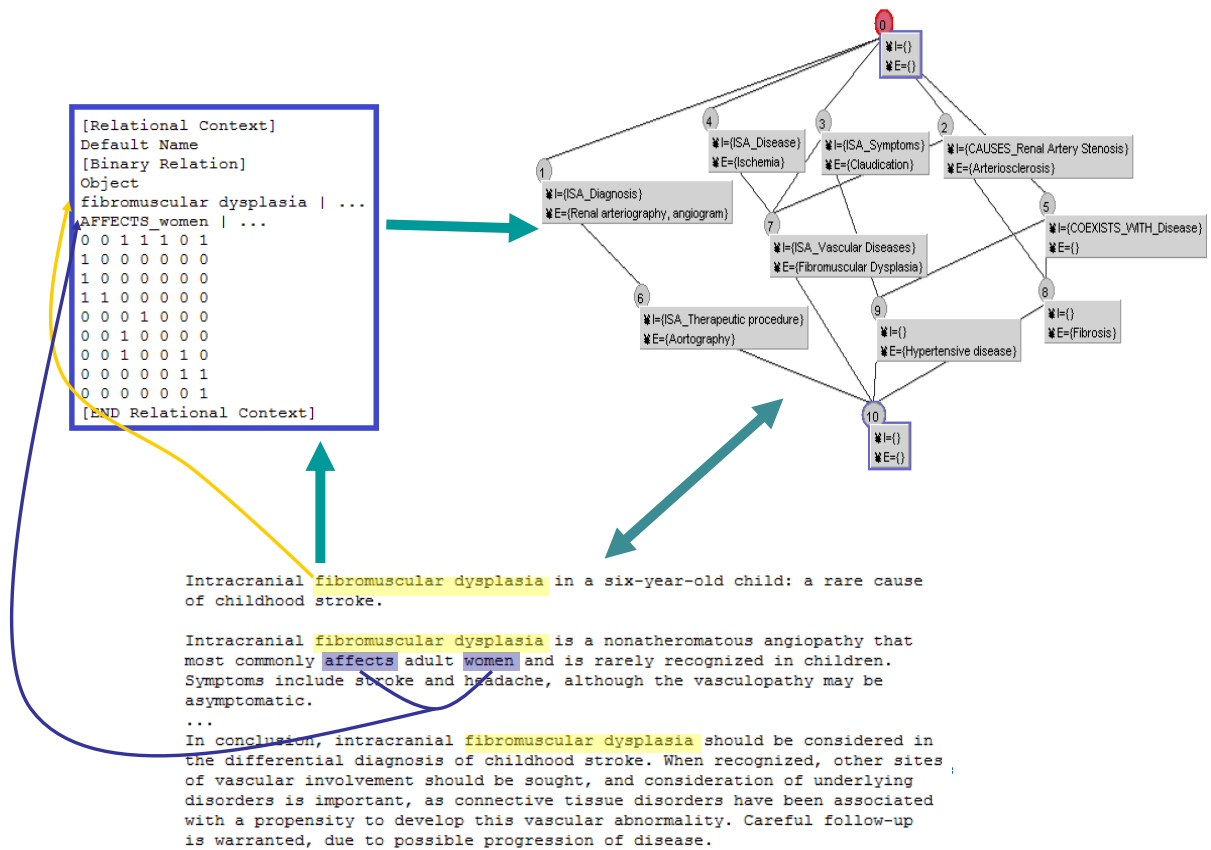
[Relational Context]
Default Name
[Binary Relation]
Object
fibromuscular dysplasia | ...
AFFECTS_women | ...
0 0 1 1 1 0 1
1 0 0 0 0 0 0
1 0 0 0 0 0 0
1 1 0 0 0 0 0
0 0 0 1 0 0 0
0 0 1 0 0 0 0
0 0 1 0 0 1 0
0 0 0 0 0 1 1
0 0 0 0 0 0 1
[END Relational Context]

0
¥I={}
¥E={}

4
¥I={ISA_Disease}
¥E={Ischemia}

3
¥I={ISA_Symptoms}
¥E={Claudication}

2
¥I={CAUSES_Renal Artery Stenosis}
¥E={Arteriosclerosis}

1
¥I={ISA_Diagnosis}
¥E={Renal arteriography, angiogram}

5
¥I={COEXISTS_WITH_Disease}
¥E={}

7
¥I={ISA_Vascular Diseases}
¥E={Fibromuscular Dysplasia}

6
¥I={ISA_Therapeutic procedure}
¥E={Aortography}

9
¥I={}
¥E={Hypertensive disease}

8
¥I={}
¥E={Fibrosis}

10
¥I={}
¥E={}

Intracranial fibromuscular dysplasia in a six-year-old child: a rare cause of childhood stroke.

Intracranial fibromuscular dysplasia is a nonatheromatous angiopathy that most commonly affects adult women and is rarely recognized in children. Symptoms include stroke and headache, although the vasculopathy may be asymptomatic.
...
In conclusion, intracranial fibromuscular dysplasia should be considered in the differential diagnosis of childhood stroke. When recognized, other sites of vascular involvement should be sought, and consideration of underlying disorders is important, as connective tissue disorders have been associated with a propensity to develop this vascular abnormality. Careful follow-up is warranted, due to possible progression of disease.